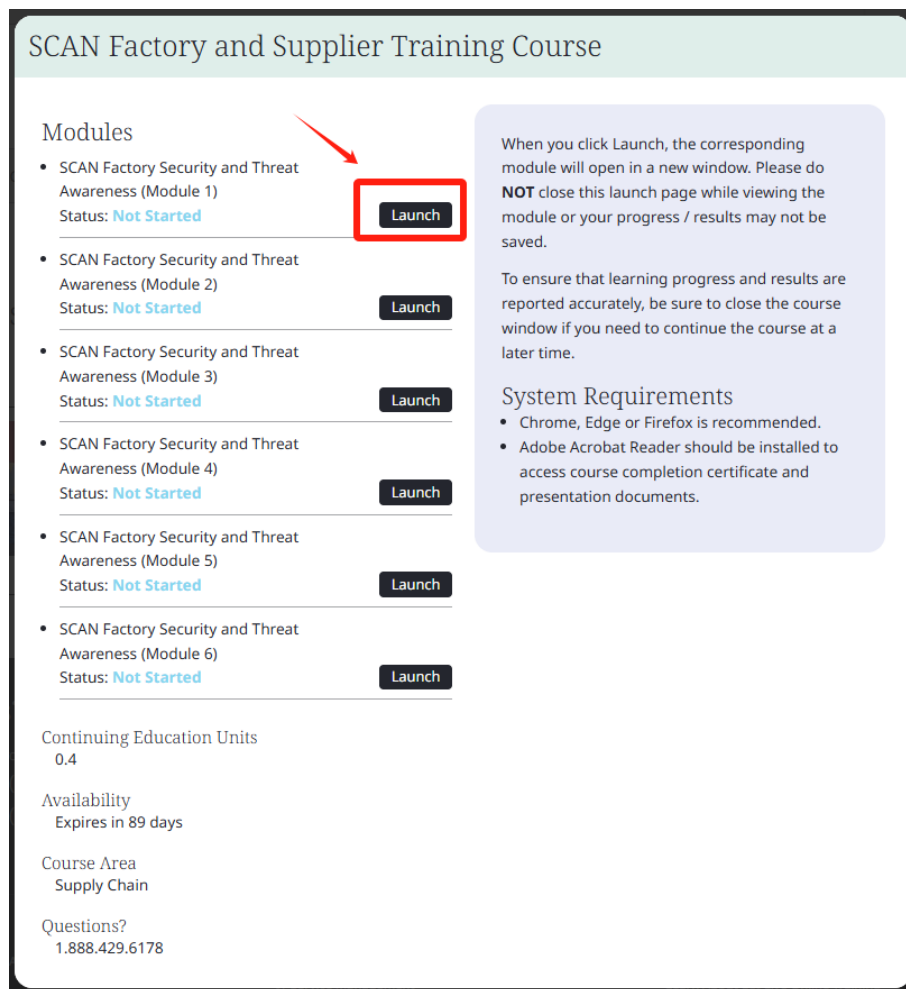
SCAN Factory and Supplier Training Course

Modules

- SCAN Factory Security and Threat Awareness (Module 1)
Status: Not Started
Launch

- SCAN Factory Security and Threat Awareness (Module 2)
Status: Not Started
Launch

- SCAN Factory Security and Threat Awareness (Module 3)
Status: Not Started
Launch

- SCAN Factory Security and Threat Awareness (Module 4)
Status: Not Started
Launch

- SCAN Factory Security and Threat Awareness (Module 5)
Status: Not Started
Launch

- SCAN Factory Security and Threat Awareness (Module 6)
Status: Not Started
Launch

Continuing Education Units
0.4

Availability
Expires in 89 days

Course Area
Supply Chain

Questions?
1.888.429.6178

When you click Launch, the corresponding module will open in a new window. Please do **NOT** close this launch page while viewing the module or your progress / results may not be saved.

To ensure that learning progress and results are reported accurately, be sure to close the course window if you need to continue the course at a later time.

System Requirements
- Chrome, Edge or Firefox is recommended.
- Adobe Acrobat Reader should be installed to access course completion certificate and presentation documents.